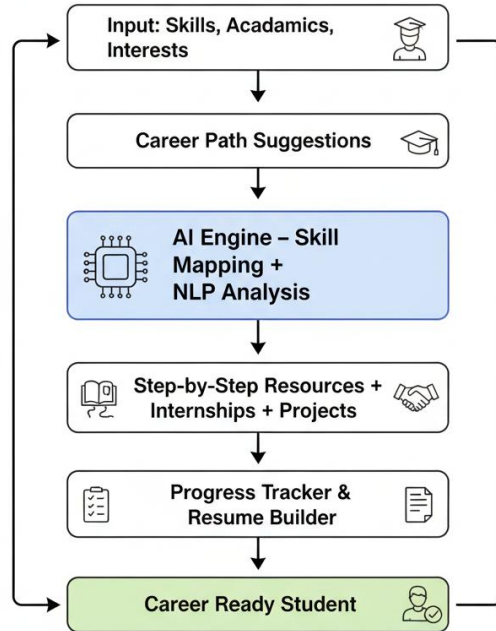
Input: Skills, Acadamics, Interests

Career Path Suggestions

AI Engine – Skill Mapping + NLP Analysis

Step-by-Step Resources + Internships + Projects

Progress Tracker & Resume Builder

Career Ready Student